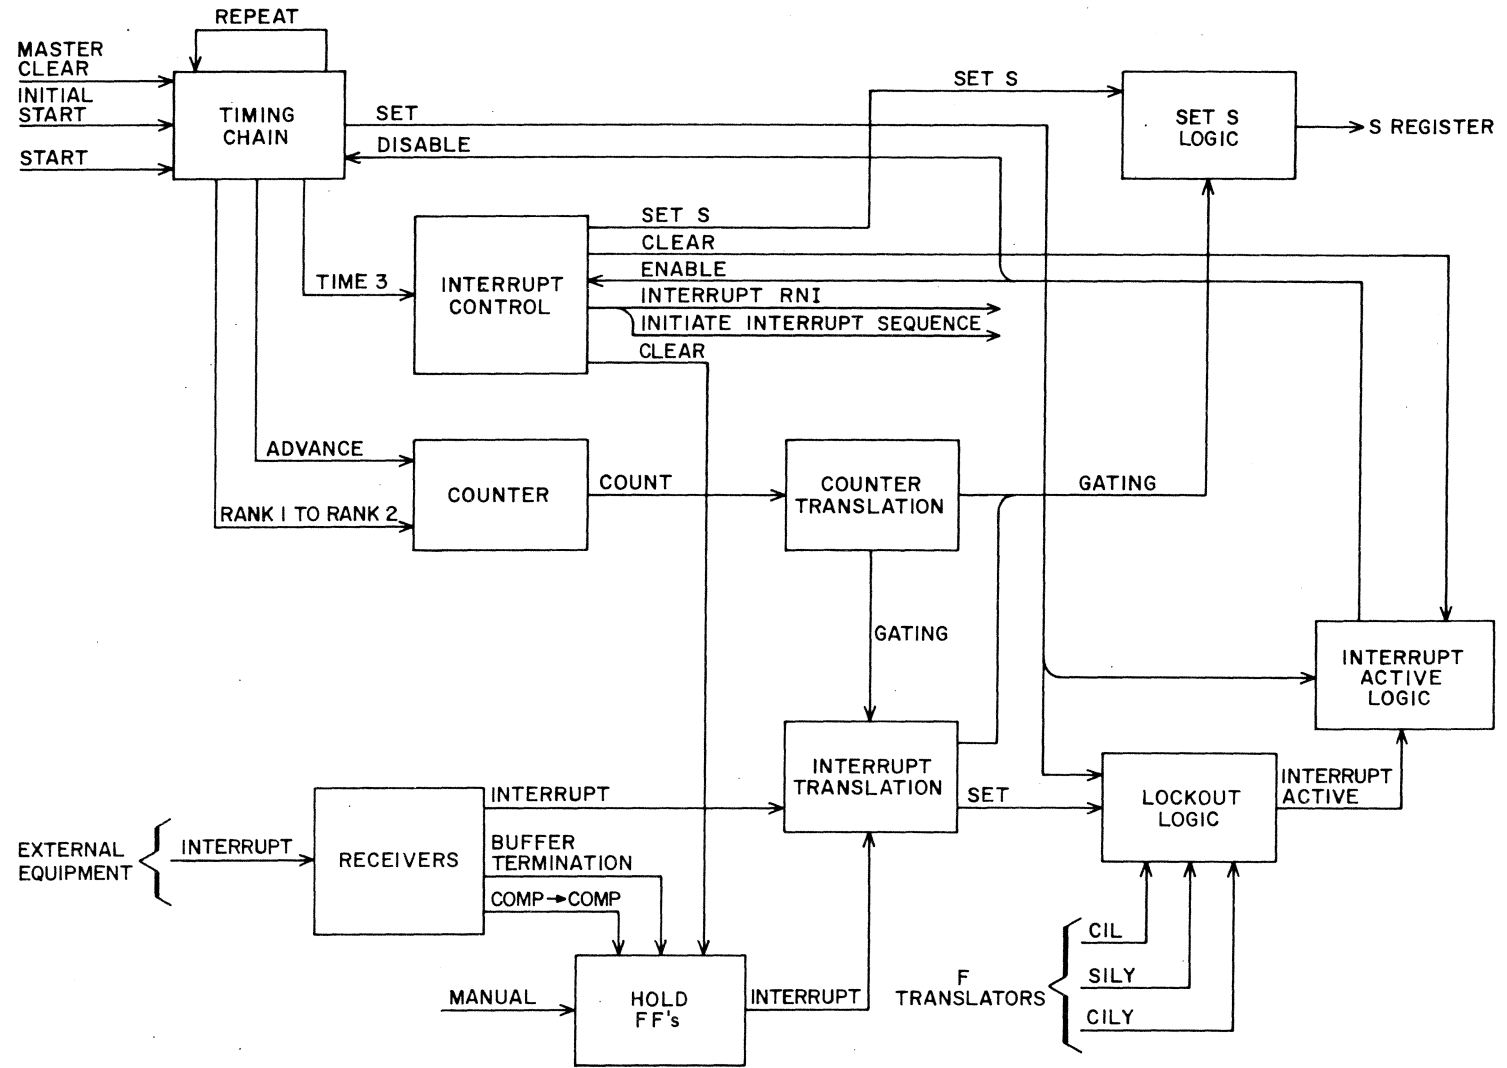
REPEAT

MASTER CLEAR

INITIAL START

START

TIMING CHAIN

SET

DISABLE

SET S

SET S LOGIC

S REGISTER

SET S

CLEAR

ENABLE

INTERRUPT RNI

INITIATE INTERRUPT SEQUENCE

CLEAR

TIME 3

INTERRUPT CONTROL

ADVANCE

COUNTER

RANK I TO RANK 2

COUNT

COUNTER TRANSLATION

GATING

GATING

INTERRUPT ACTIVE LOGIC

INTERRUPT TRANSLATION

SET

LOCKOUT LOGIC

INTERRUPT ACTIVE

INTERRUPT

EXTERNAL EQUIPMENT

INTERRUPT

RECEIVERS

BUFFER TERMINATION

COMP→COMP

MANUAL

HOLD FF's

INTERRUPT

F TRANSLATORS

CIL

SILY

CILY